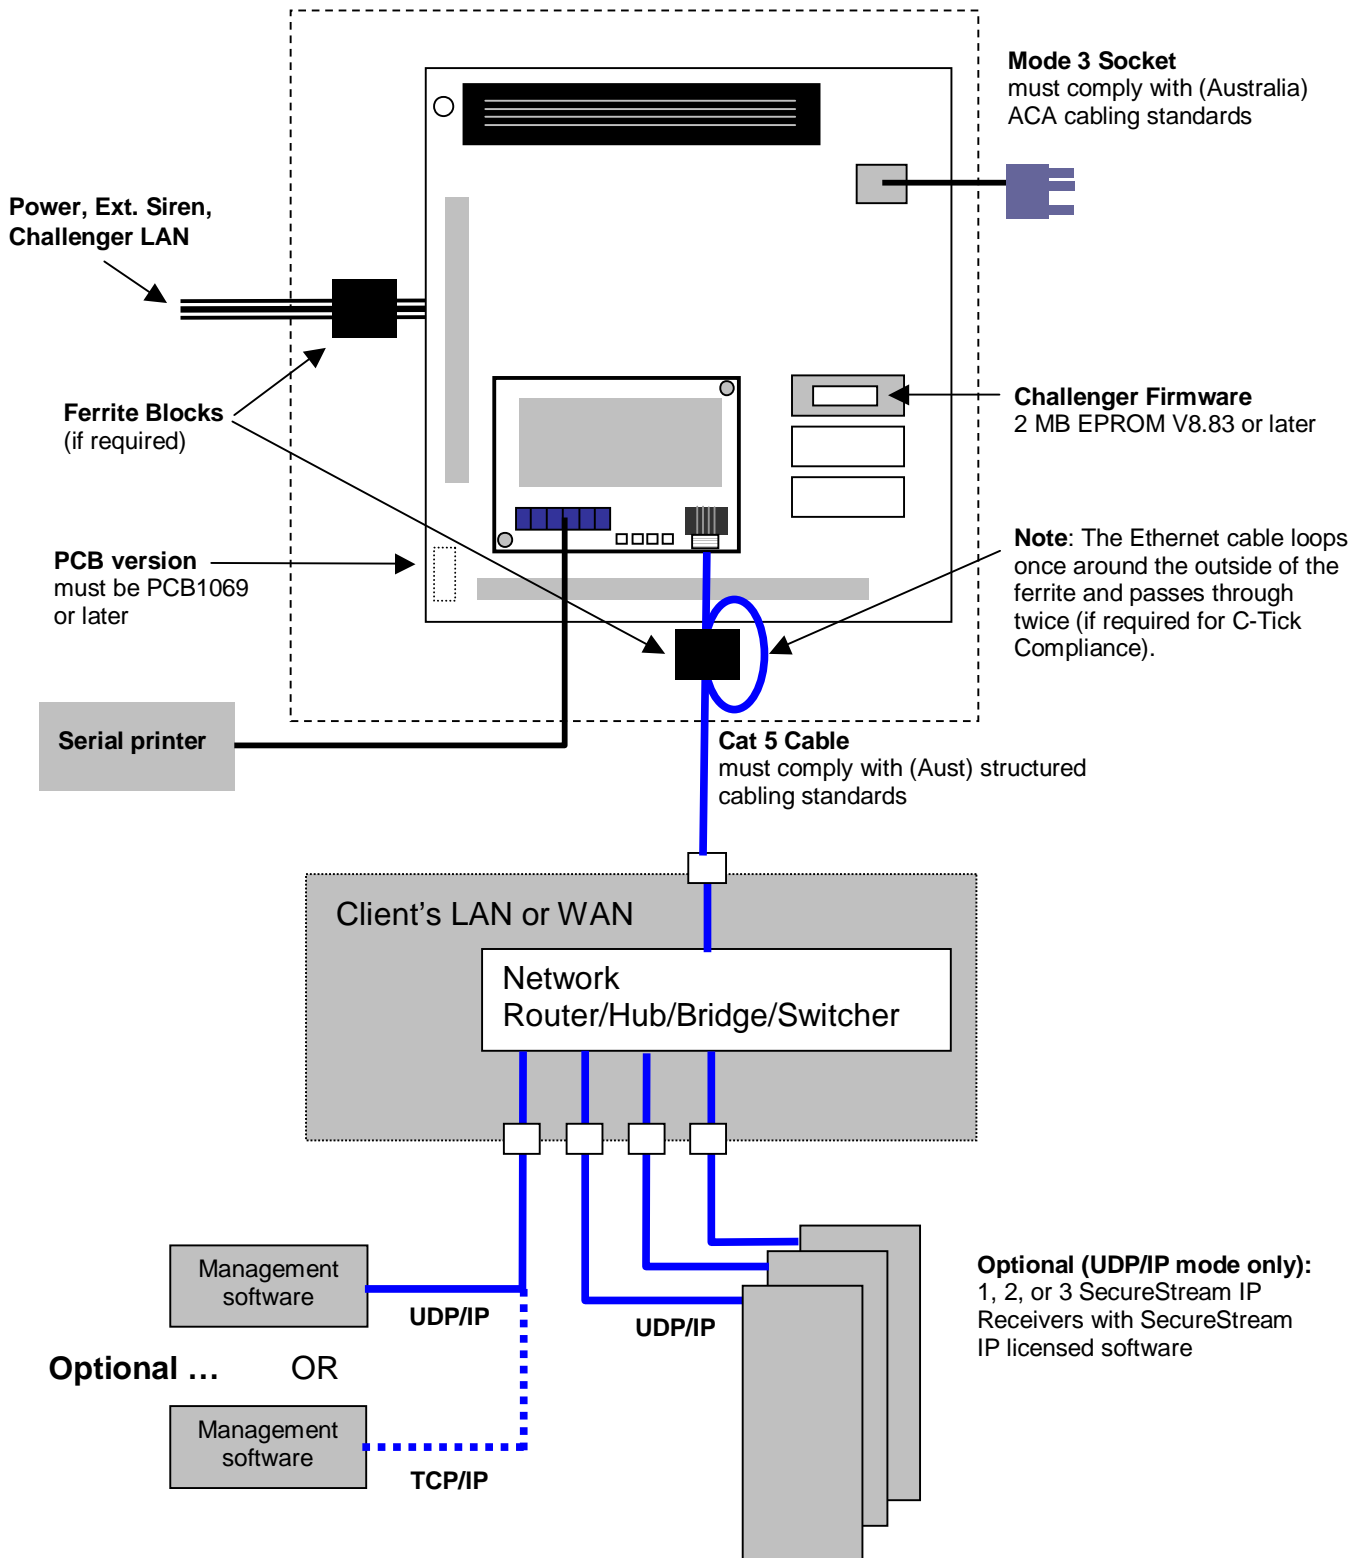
Mode 3 Socket
must comply with (Australia) ACA cabling standards

Power, Ext. Siren, Challenger LAN

Ferrite Blocks
(if required)

Challenger Firmware
2 MB EPROM V8.83 or later

PCB version
must be PCB1069 or later

Note: The Ethernet cable loops once around the outside of the ferrite and passes through twice (if required for C-Tick Compliance).

Serial printer

Cat 5 Cable
must comply with (Aust) structured cabling standards

Client's LAN or WAN

Network
Router/Hub/Bridge/Switcher

Management software

UDP/IP

UDP/IP

Optional (UDP/IP mode only):
1, 2, or 3 SecureStream IP Receivers with SecureStream IP licensed software

Optional …

OR

Management software

TCP/IP